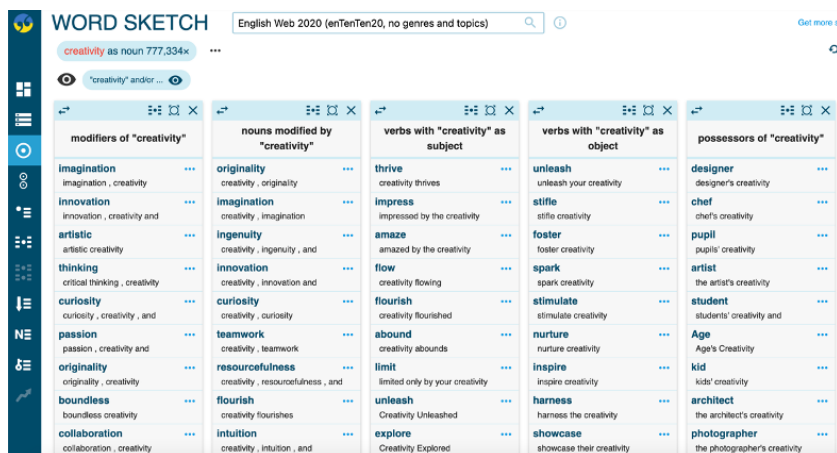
WORD SKETCH

English Web 2020 (enTenTen20, no genres and topics)

Get more s

creativity as noun 777,334×

"creativity" and/or ...

| modifiers of "creativity" | nouns modified by "creativity" | verbs with "creativity" as subject | verbs with "creativity" as object | possessors of "creativity" |
|---|---|---|---|---|
| imagination ••• imagination , creativity | originality ••• creativity , originality | thrive ••• creativity thrives | unleash ••• unleash your creativity | designer ••• designer's creativity |
| innovation ••• innovation , creativity and | imagination ••• creativity , imagination | impress ••• impressed by the creativity | stifle ••• stifle creativity | chef ••• chef's creativity |
| artistic ••• artistic creativity | ingenuity ••• creativity , ingenuity , and | amaze ••• amazed by the creativity | foster ••• foster creativity | pupil ••• pupils' creativity |
| thinking ••• critical thinking , creativity | innovation ••• creativity , innovation and | flow ••• creativity flowing | spark ••• spark creativity | artist ••• the artist's creativity |
| curiosity ••• curiosity , creativity , and | curiosity ••• creativity , curiosity | flourish ••• creativity flourished | stimulate ••• stimulate creativity | student ••• students' creativity and |
| passion ••• passion , creativity and | teamwork ••• creativity , teamwork | abound ••• creativity abounds | nurture ••• nurture creativity | Age ••• Age's Creativity |
| originality ••• originality , creativity | resourcefulness ••• creativity , resourcefulness , and | limit ••• limited only by your creativity | inspire ••• inspire creativity | kid ••• kids' creativity |
| boundless ••• boundless creativity | flourish ••• creativity flourishes | unleash ••• Creativity Unleashed | harness ••• harness the creativity | architect ••• the architect's creativity |
| collaboration ••• collaboration , creativity | intuition ••• creativity , intuition , and | explore ••• Creativity Explored | showcase ••• showcase their creativity | photographer ••• the photographer's creativity |